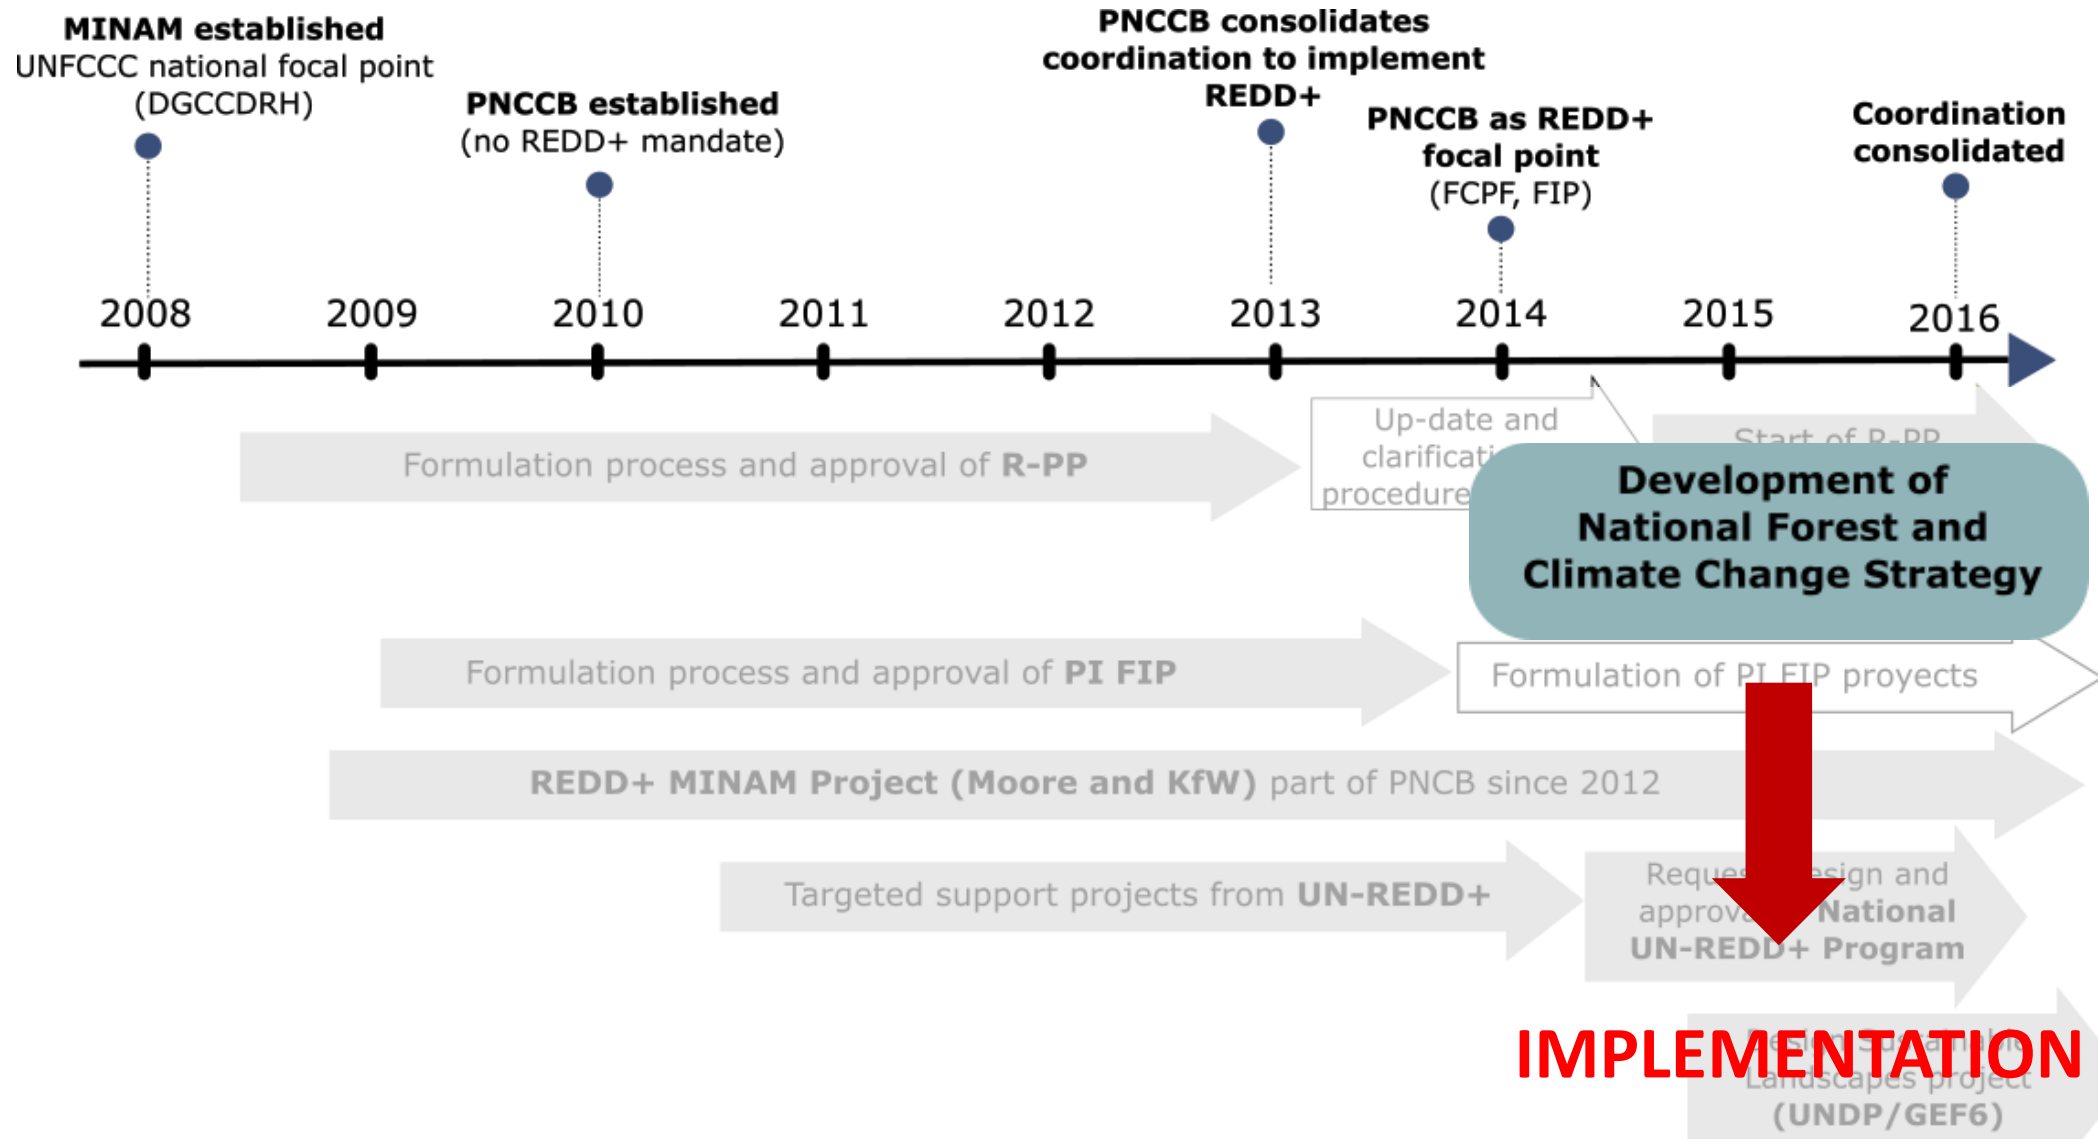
**MINAM established**
UNFCCC national focal point (DGCCDRH)

**PNCCB established**
(no REDD+ mandate)

**PNCCB consolidates coordination to implement REDD+**

**PNCCB as REDD+ focal point**
(FCPF, FIP)

**Coordination consolidated**

2008
2009
2010
2011
2012
2013
2014
2015
2016

Formulation process and approval of **R-PP**

Up-date and clarificati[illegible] procedure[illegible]

Start of R-PP

**Development of National Forest and Climate Change Strategy**

Formulation process and approval of **PI FIP**

Formulation of PI FIP proyects

**REDD+ MINAM Project (Moore and KfW)** part of PNCB since 2012

Targeted support projects from **UN-REDD+**

Reque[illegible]esign and approv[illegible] **National UN-REDD+ Program**

IMPLEMENTATION

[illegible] Landscapes project **(UNDP/GEF6)**